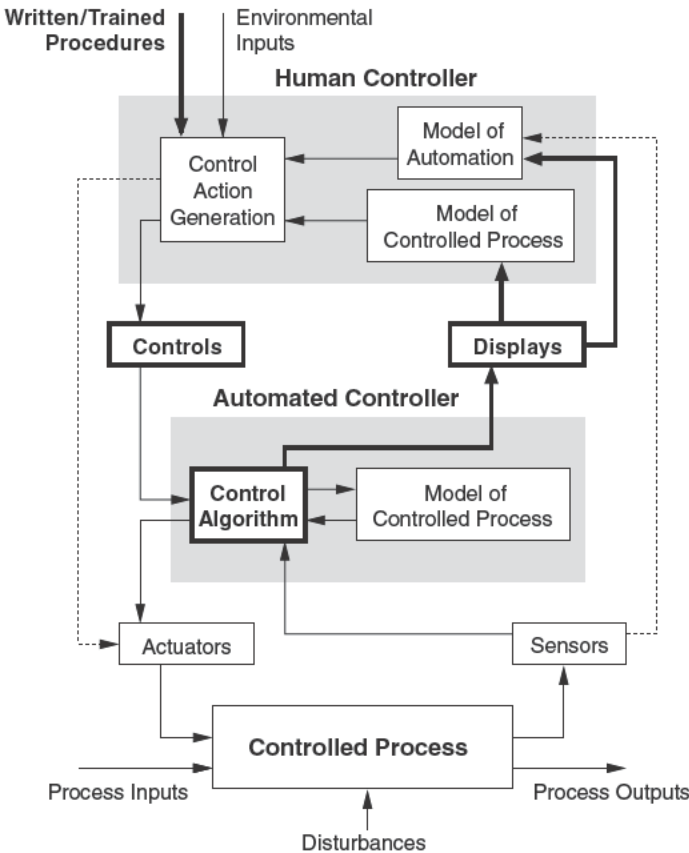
Written/Trained Procedures

Environmental Inputs

Human Controller

Model of Automation

Control Action Generation

Model of Controlled Process

Controls

Displays

Automated Controller

Control Algorithm

Model of Controlled Process

Actuators

Sensors

Controlled Process

Process Inputs

Process Outputs

Disturbances